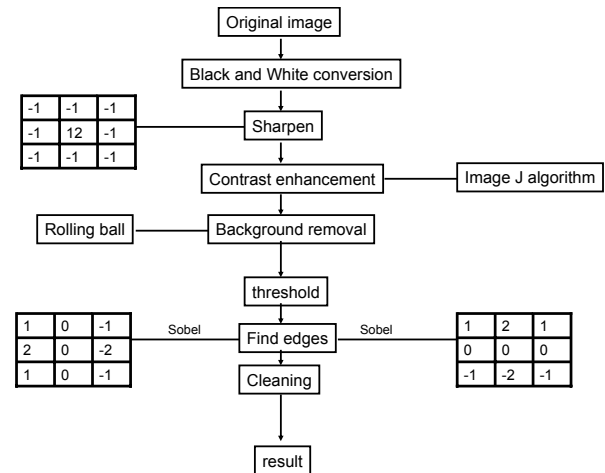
Original image

Black and White conversion

| -1 | -1 | -1 |
|---|---|---|
| -1 | 12 | -1 |
| -1 | -1 | -1 |

Sharpen

Contrast enhancement

Image J algorithm

Rolling ball

Background removal

threshold

| 1 | 0 | -1 |
|---|---|---|
| 2 | 0 | -2 |
| 1 | 0 | -1 |

Sobel

Find edges

Sobel

| 1 | 2 | 1 |
|---|---|---|
| 0 | 0 | 0 |
| -1 | -2 | -1 |

Cleaning

result